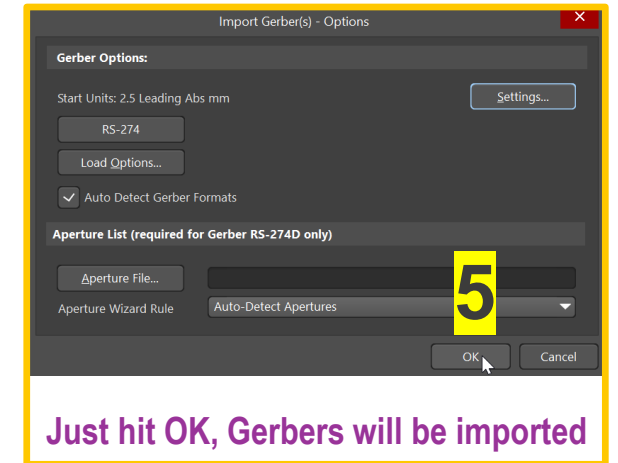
Import Gerber(s) - Options

Gerber Options:

Start Units: 2.5 Leading Abs mm

Settings...

RS-274

Load Options...

Auto Detect Gerber Formats

Aperture List (required for Gerber RS-274D only)

Aperture File...

5

Aperture Wizard Rule

Auto-Detect Apertures

OK

Cancel

Just hit OK, Gerbers will be imported